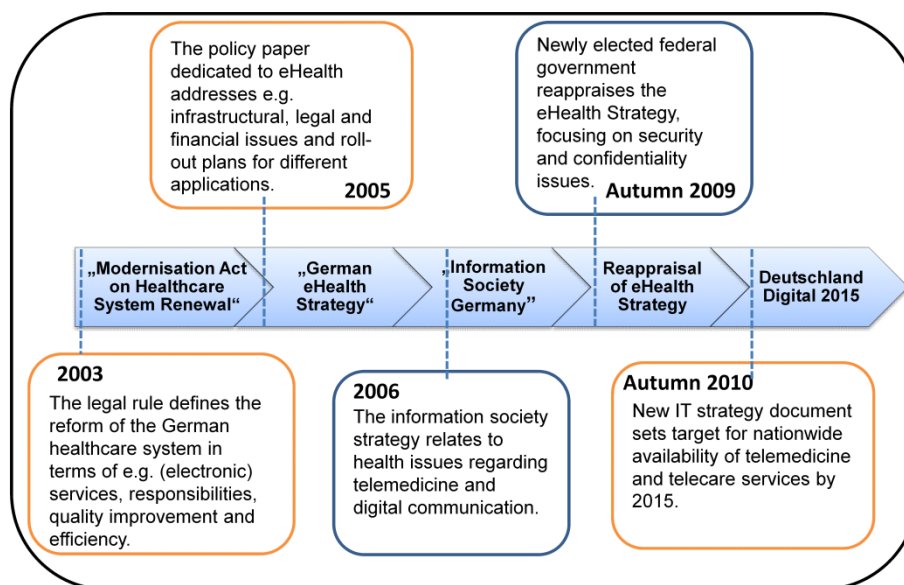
The policy paper dedicated to eHealth addresses e.g. infrastructural, legal and financial issues and roll-out plans for different applications.

2005

Newly elected federal government reappraises the eHealth Strategy, focusing on security and confidentiality issues.

Autumn 2009

„Modernisation Act on Healthcare System Renewal“

„German eHealth Strategy“

„Information Society Germany“

Reappraisal of eHealth Strategy

Deutschland Digital 2015

2003

The legal rule defines the reform of the German healthcare system in terms of e.g. (electronic) services, responsibilities, quality improvement and efficiency.

2006

The information society strategy relates to health issues regarding telemedicine and digital communication.

Autumn 2010

New IT strategy document sets target for nationwide availability of telemedicine and telecare services by 2015.